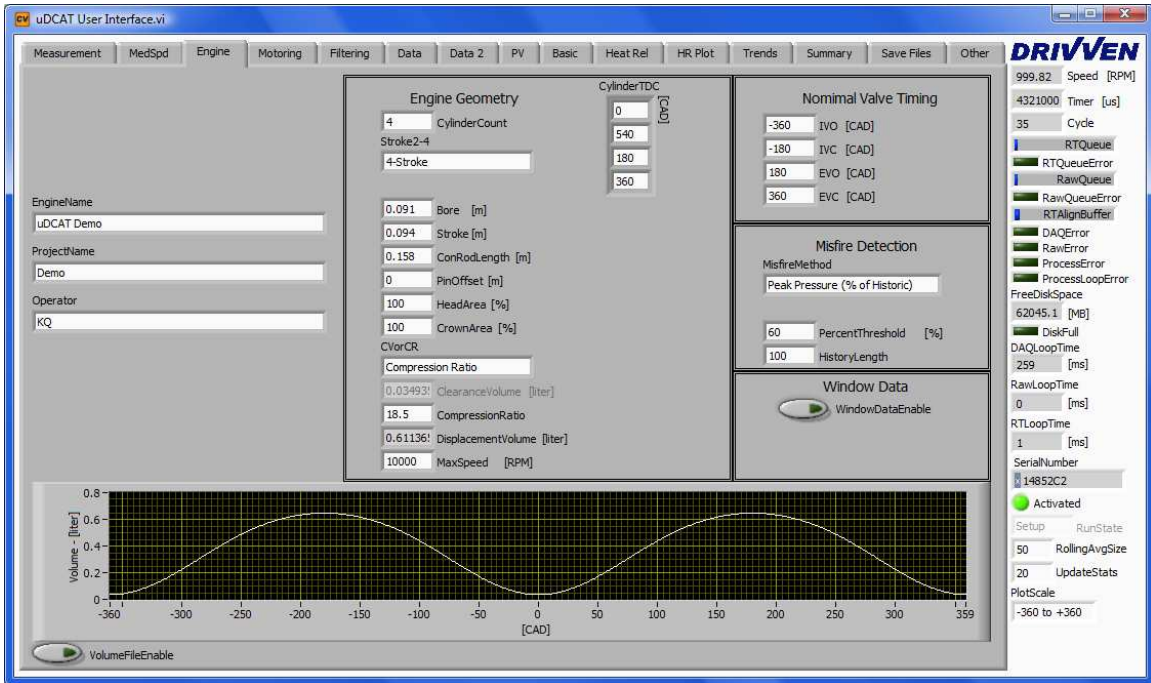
uDCAT User Interface.vi

Measurement | MedSpd | Engine | Motoring | Filtering | Data | Data 2 | PV | Basic | Heat Rel | HR Plot | Trends | Summary | Save Files | Other

DRIVVEN

EngineName
uDCAT Demo
ProjectName
Demo
Operator
KQ

Engine Geometry
4 CylinderCount
Stroke2-4
4-Stroke
CylinderTDC
0
540
180
360
[CAD]
0.091 Bore [m]
0.094 Stroke [m]
0.158 ConRodLength [m]
0 PinOffset [m]
100 HeadArea [%]
100 CrownArea [%]
CVorCR
Compression Ratio
0.03493! ClearanceVolume [liter]
18.5 CompressionRatio
0.61136! DisplacementVolume [liter]
10000 MaxSpeed [RPM]

Nomimal Valve Timing
-360 IVO [CAD]
-180 IVC [CAD]
180 EVO [CAD]
360 EVC [CAD]

Misfire Detection
MisfireMethod
Peak Pressure (% of Historic)
60 PercentThreshold [%]
100 HistoryLength

Window Data
WindowDataEnable

0.8
0.6
0.4
0.2
0
Volume - [liter]
-360 -300 -250 -200 -150 -100 -50 0 50 100 150 200 250 300 359
[CAD]

VolumeFileEnable

999.82 Speed [RPM]
4321000 Timer [us]
35 Cycle
RTQueue
RTQueueError
RawQueue
RawQueueError
RTAlignBuffer
DAQError
RawError
ProcessError
ProcessLoopError
FreeDiskSpace
62045.1 [MB]
DiskFull
DAQLoopTime
259 [ms]
RawLoopTime
0 [ms]
RTLoopTime
1 [ms]
SerialNumber
14852C2
Activated
Setup RunState
50 RollingAvgSize
20 UpdateStats
PlotScale
-360 to +360